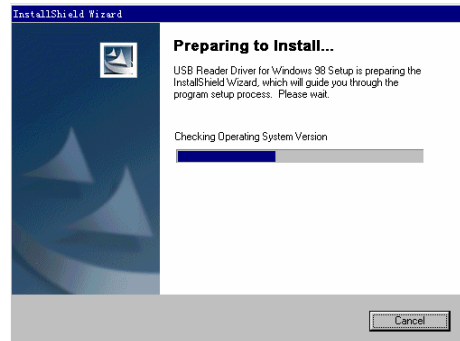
InstallShield Wizard

Preparing to Install...

USB Reader Driver for Windows 98 Setup is preparing the InstallShield Wizard, which will guide you through the program setup process. Please wait.

Checking Operating System Version

Cancel